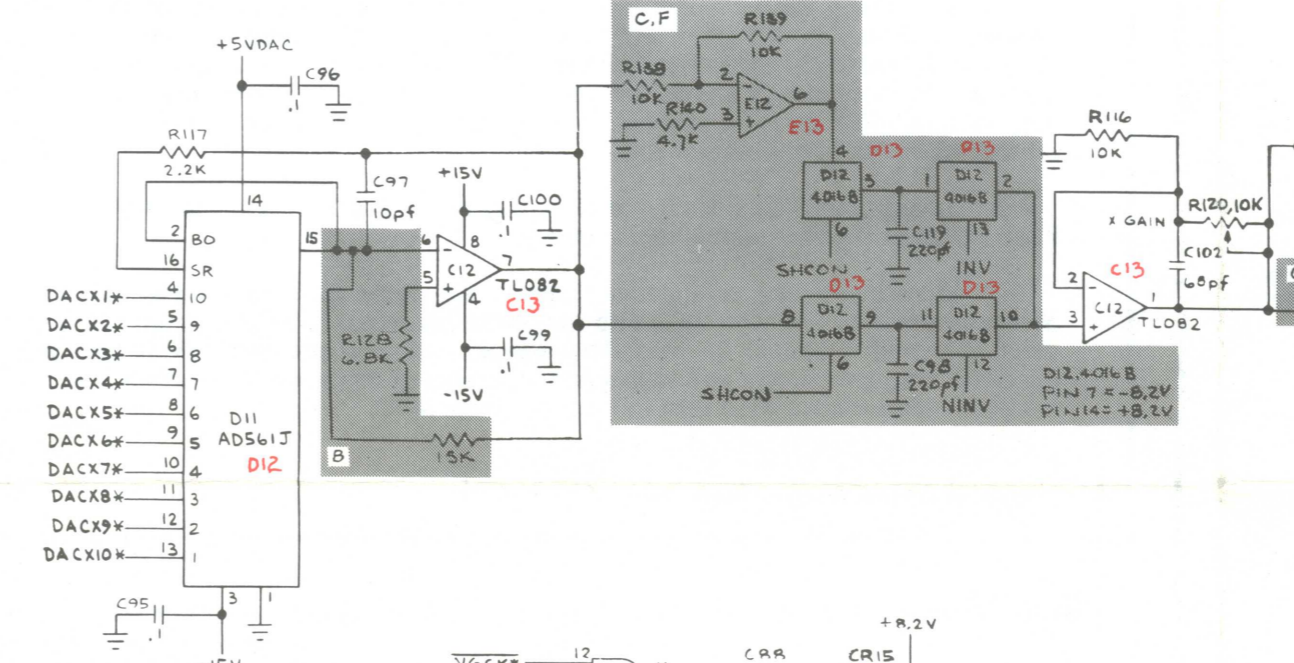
+5VDAC
C96
.1
R117
2.2K
14
2 BO
16 SR
DACX1* 4 10
DACX2* 5 9
DACX3* 6 8
DACX4* 7 7
DACX5* 8 6
DACX6* 9 5
DACX7* 10 4
DACX8* 11 3
DACX9* 12 2
DACX10* 13 1
D11
AD561J
D12
15
3
1
C95
.1
C97
10pf
+15V
C100
.1
6
5
8
4
C12
TL082
C13
7
C99
.1
-15V
R128
6.8K
B
15K
C,F
R189
10K
R139
10K
R140
4.7K
2
3
E12
6
E13
4
D13
D13
D12
4016B
3
1
D12
4016B
2
C119
220pf
13
6
SHCON
INV
D13
D13
8
D12
4016B
9
11
D12
4016B
10
6
C98
220pf
12
SHCON
NINV
D12,4016B
PIN 7 = -8.2V
PIN14= +8.2V
R116
10K
x GAIN
R120,10K
C102
68pf
C13
2
3
C12
1
TL082
+8.2V
CR8
CR15
12